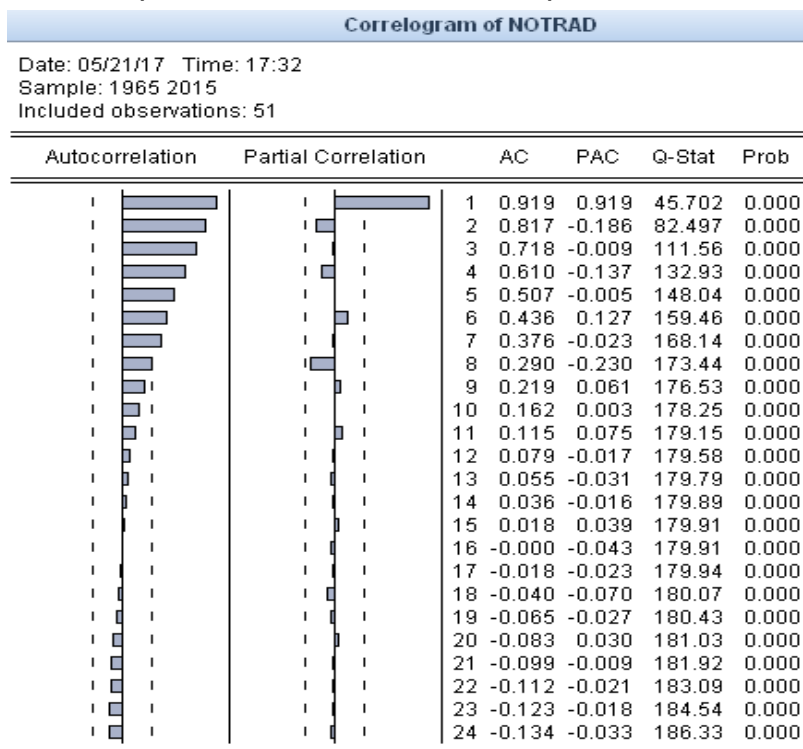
Correlogram of NOTRAD

Date: 05/21/17 Time: 17:32
Sample: 1965 2015
Included observations: 51

| Autocorrelation | Partial Correlation | | AC | PAC | Q-Stat | Prob |
|---|---|---|---|---|---|---|
| | | 1 | 0.919 | 0.919 | 45.702 | 0.000 |
| | | 2 | 0.817 | -0.186 | 82.497 | 0.000 |
| | | 3 | 0.718 | -0.009 | 111.56 | 0.000 |
| | | 4 | 0.610 | -0.137 | 132.93 | 0.000 |
| | | 5 | 0.507 | -0.005 | 148.04 | 0.000 |
| | | 6 | 0.436 | 0.127 | 159.46 | 0.000 |
| | | 7 | 0.376 | -0.023 | 168.14 | 0.000 |
| | | 8 | 0.290 | -0.230 | 173.44 | 0.000 |
| | | 9 | 0.219 | 0.061 | 176.53 | 0.000 |
| | | 10 | 0.162 | 0.003 | 178.25 | 0.000 |
| | | 11 | 0.115 | 0.075 | 179.15 | 0.000 |
| | | 12 | 0.079 | -0.017 | 179.58 | 0.000 |
| | | 13 | 0.055 | -0.031 | 179.79 | 0.000 |
| | | 14 | 0.036 | -0.016 | 179.89 | 0.000 |
| | | 15 | 0.018 | 0.039 | 179.91 | 0.000 |
| | | 16 | -0.000 | -0.043 | 179.91 | 0.000 |
| | | 17 | -0.018 | -0.023 | 179.94 | 0.000 |
| | | 18 | -0.040 | -0.070 | 180.07 | 0.000 |
| | | 19 | -0.065 | -0.027 | 180.43 | 0.000 |
| | | 20 | -0.083 | 0.030 | 181.03 | 0.000 |
| | | 21 | -0.099 | -0.009 | 181.92 | 0.000 |
| | | 22 | -0.112 | -0.021 | 183.09 | 0.000 |
| | | 23 | -0.123 | -0.018 | 184.54 | 0.000 |
| | | 24 | -0.134 | -0.033 | 186.33 | 0.000 |